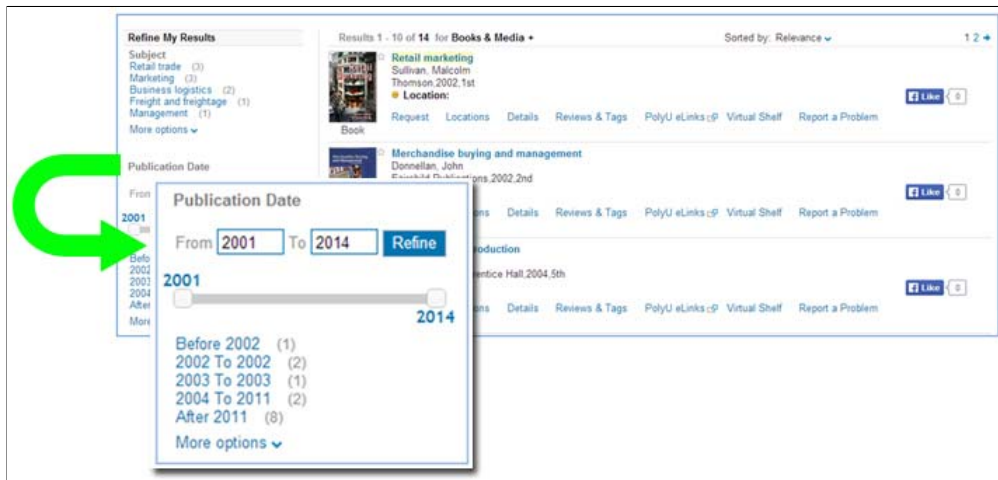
Refine My Results

Subject
Retail trade (3)
Marketing (3)
Business logistics (2)
Freight and freightage (1)
Management (1)
More options

Publication Date

From

2001

Befo
2002
2003
2004
Afte
More

Results 1 - 10 of 14 for Books & Media

Sorted by: Relevance

1 2

Retail marketing
Sullivan, Malcolm
Thomson,2002,1st
Location:

Book

Request Locations Details Reviews & Tags PolyU eLinks Virtual Shelf Report a Problem

Like 0

Merchandise buying and management
Donnellan, John
Fairchild Publications,2002,2nd

Details Reviews & Tags PolyU eLinks Virtual Shelf Report a Problem

Like 0

roduction

entice Hall,2004,5th

Details Reviews & Tags PolyU eLinks Virtual Shelf Report a Problem

Like 0

Publication Date

From 2001 To 2014 Refine

2001

2014

Before 2002 (1)
2002 To 2002 (2)
2003 To 2003 (1)
2004 To 2011 (2)
After 2011 (8)
More options